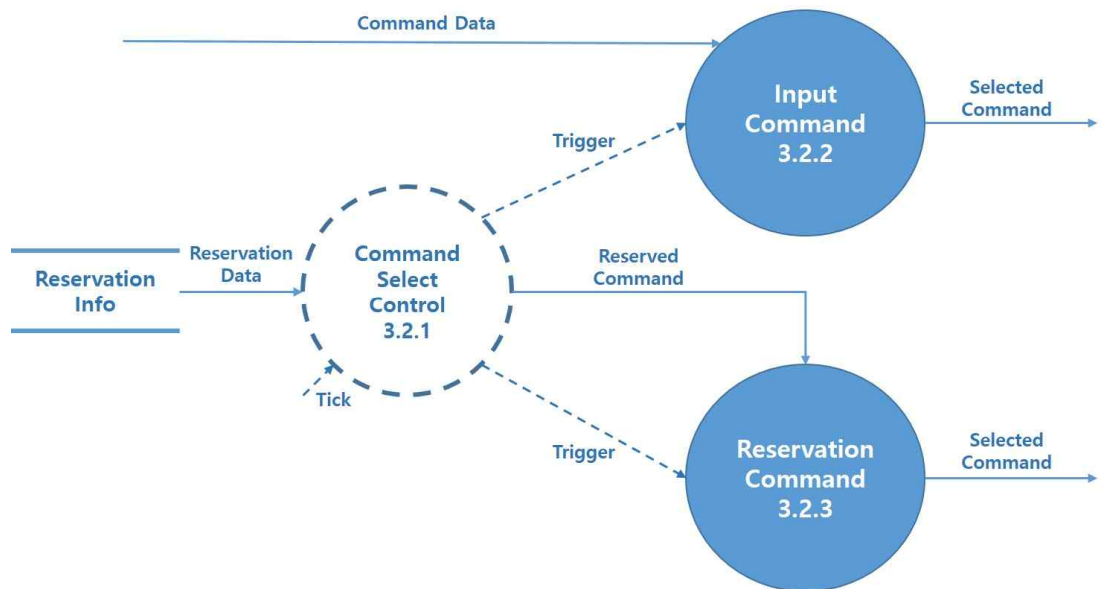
Command Data

Input Command 3.2.2

Selected Command

Trigger

Reservation Info

Reservation Data

Command Select Control 3.2.1

Reserved Command

Tick

Trigger

Reservation Command 3.2.3

Selected Command